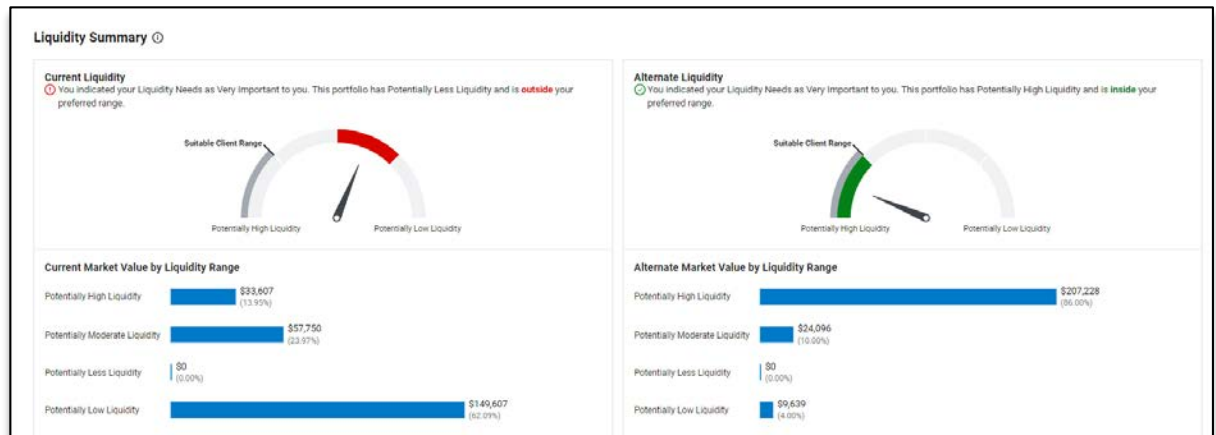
Liquidity Summary ⓘ

Current Liquidity
You indicated your Liquidity Needs as Very Important to you. This portfolio has Potentially Less Liquidity and is outside your preferred range.

Suitable Client Range
Potentially High Liquidity
Potentially Low Liquidity

Current Market Value by Liquidity Range

Potentially High Liquidity $33,607 (13.95%)
Potentially Moderate Liquidity $57,750 (23.97%)
Potentially Less Liquidity $0 (0.00%)
Potentially Low Liquidity $149,607 (62.09%)

Alternate Liquidity
You indicated your Liquidity Needs as Very Important to you. This portfolio has Potentially High Liquidity and is inside your preferred range.

Suitable Client Range
Potentially High Liquidity
Potentially Low Liquidity

Alternate Market Value by Liquidity Range

Potentially High Liquidity $207,228 (86.00%)
Potentially Moderate Liquidity $24,096 (10.00%)
Potentially Less Liquidity $0 (0.00%)
Potentially Low Liquidity $9,639 (4.00%)